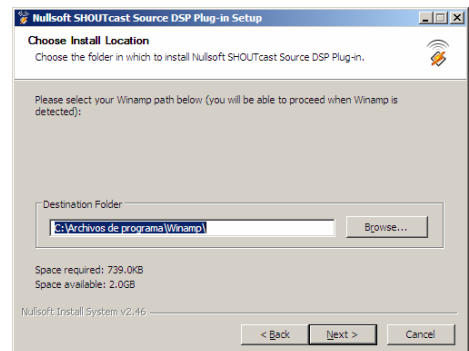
Nullsoft SHOUTcast Source DSP Plug-in Setup

Choose Install Location
Choose the folder in which to install Nullsoft SHOUTcast Source DSP Plug-in.

Please select your Winamp path below (you will be able to proceed when Winamp is detected):

Destination Folder
C:\Archivos de programa\Winamp\
Browse...

Space required: 739.0KB
Space available: 2.0GB

Nullsoft Install System v2.46

< Back
Next >
Cancel